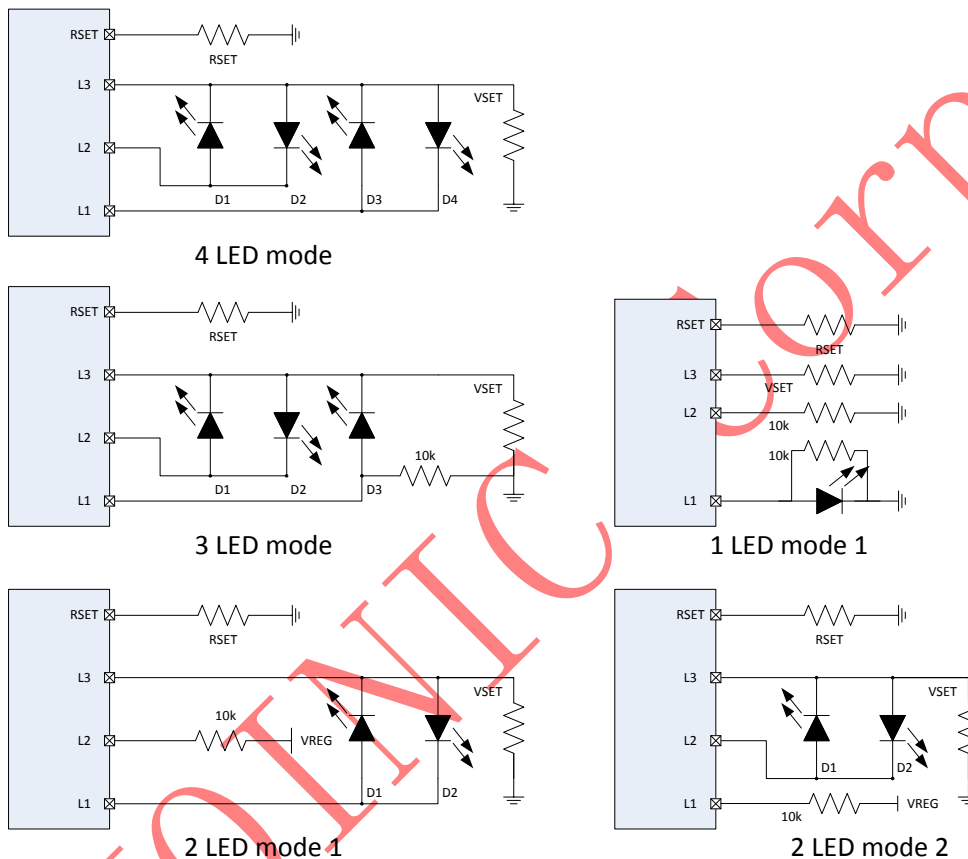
RSET
RSET
L3
VSET
L2
L1
D1
D2
D3
D4
4 LED mode

RSET
RSET
L3
VSET
L2
10k
L1
D1
D2
D3
3 LED mode

RSET
RSET
L3
VSET
L2
10k
10k
L1
1 LED mode 1

RSET
RSET
L3
VSET
10k
L2
VREG
L1
D1
D2
2 LED mode 1

RSET
RSET
L3
VSET
L2
D1
D2
L1
10k
VREG
2 LED mode 2

ONICcorp